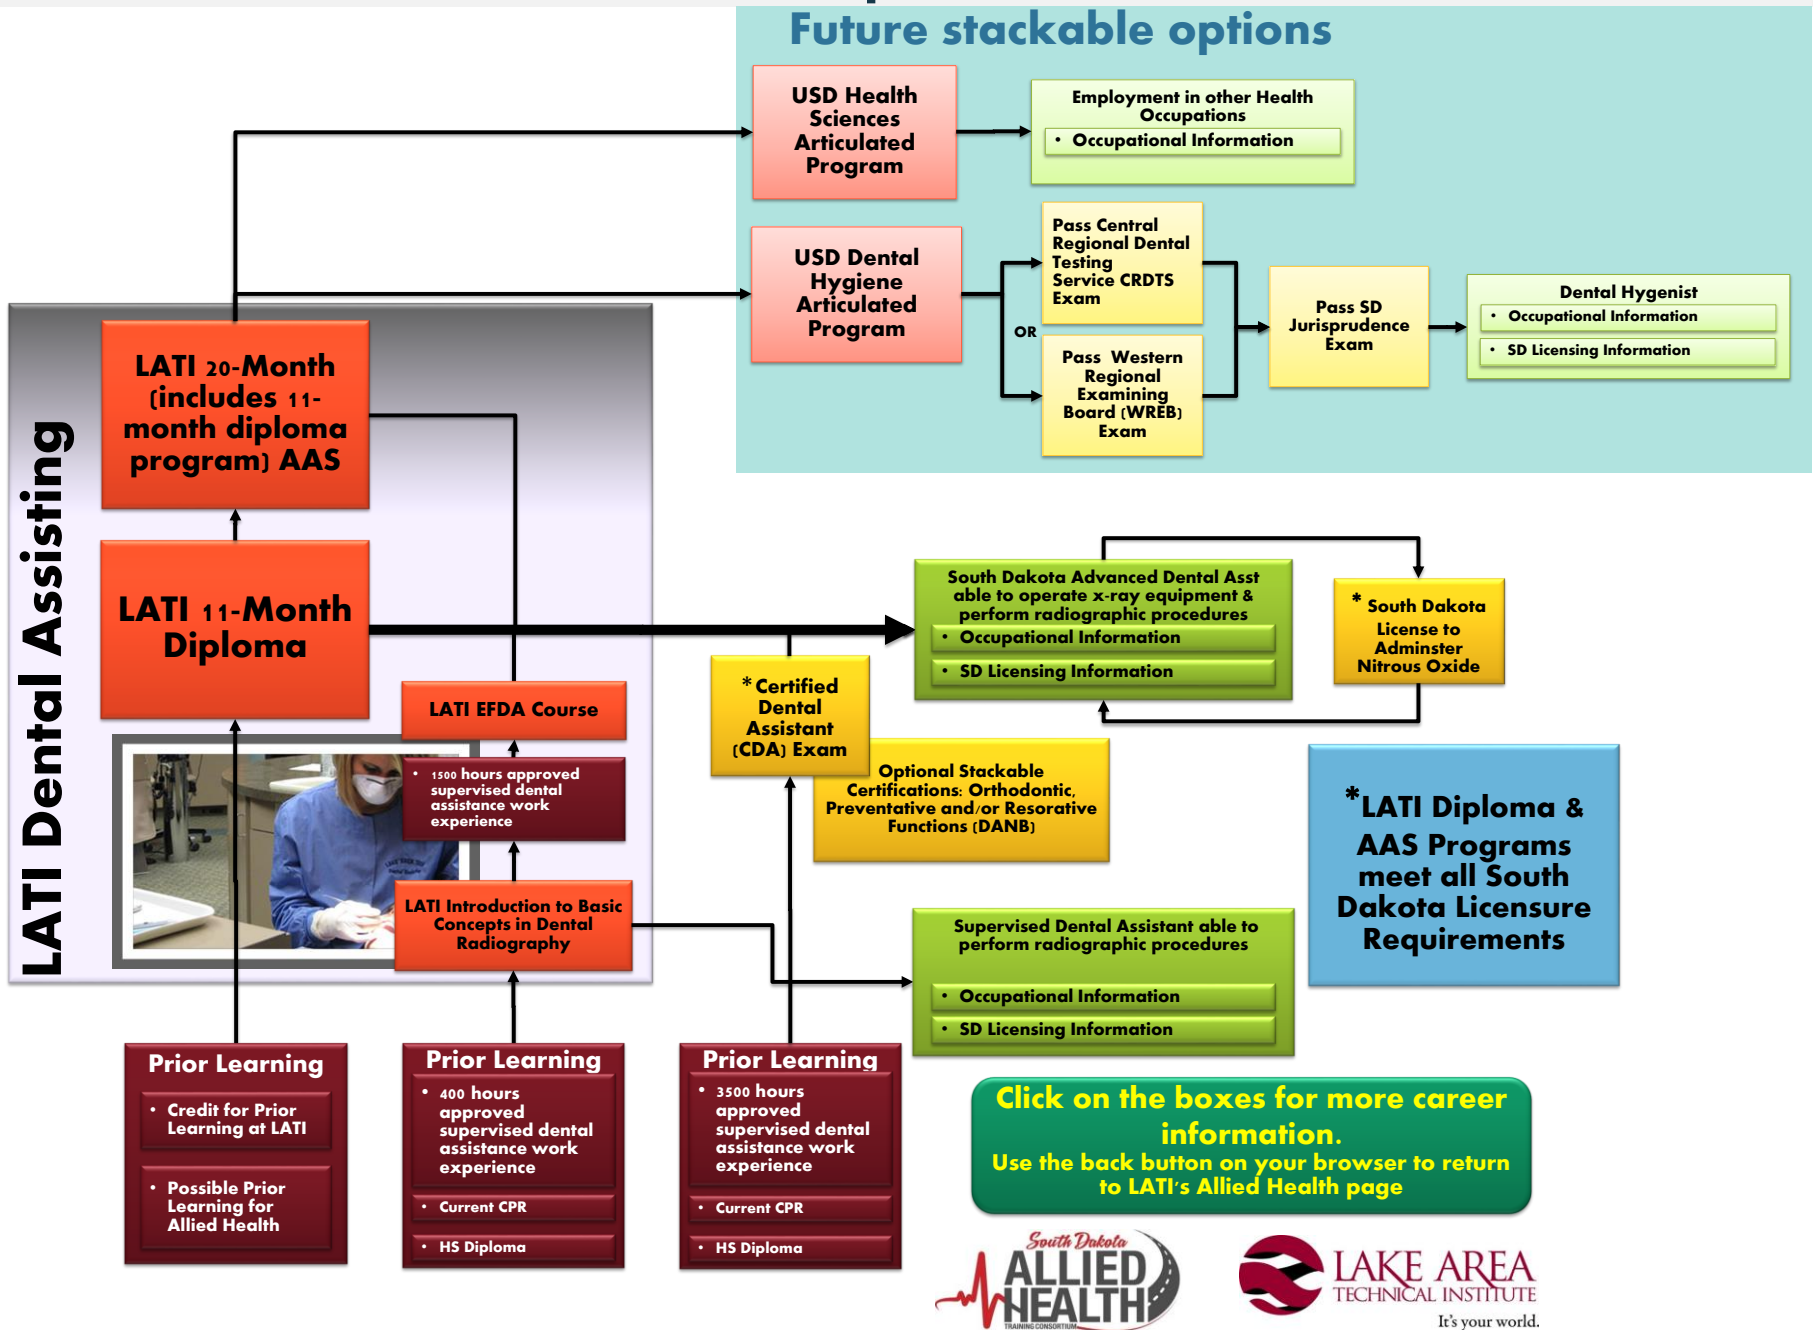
Future stackable options

USD Health Sciences Articulated Program

Employment in other Health Occupations
• Occupational Information

USD Dental Hygiene Articulated Program

Pass Central Regional Dental Testing Service CRDTS Exam

OR

Pass Western Regional Examining Board (WREB) Exam

Pass SD Jurisprudence Exam

Dental Hygenist
• Occupational Information
• SD Licensing Information

LATI Dental Assisting

LATI 20-Month (includes 11-month diploma program) AAS

LATI 11-Month Diploma

LATI EFDA Course

• 1500 hours approved supervised dental assistance work experience

LATI Introduction to Basic Concepts in Dental Radiography

South Dakota Advanced Dental Asst able to operate x-ray equipment & perform radiographic procedures
• Occupational Information
• SD Licensing Information

* South Dakota License to Adminster Nitrous Oxide

*Certified Dental Assistant (CDA) Exam

Optional Stackable Certifications: Orthodontic, Preventative and/or Resorative Functions (DANB)

*LATI Diploma & AAS Programs meet all South Dakota Licensure Requirements

Supervised Dental Assistant able to perform radiographic procedures
• Occupational Information
• SD Licensing Information

Prior Learning
• Credit for Prior Learning at LATI
• Possible Prior Learning for Allied Health

Prior Learning
• 400 hours approved supervised dental assistance work experience
• Current CPR
• HS Diploma

Prior Learning
• 3500 hours approved supervised dental assistance work experience
• Current CPR
• HS Diploma

Click on the boxes for more career information.
Use the back button on your browser to return to LATI's Allied Health page

South Dakota ALLIED HEALTH TRAINING CONSORTIUM

LAKE AREA TECHNICAL INSTITUTE
It's your world.